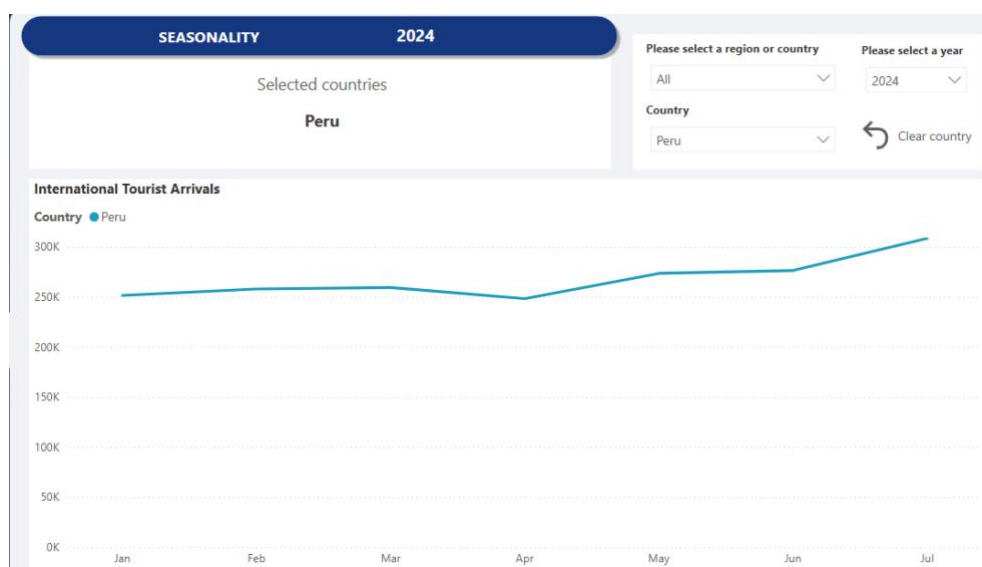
SEASONALITY 2024

Selected countries

Peru

Please select a region or country

All

Please select a year

2024

Country

Peru

Clear country

International Tourist Arrivals

Country ● Peru

300K
250K
200K
150K
100K
50K
0K

Jan Feb Mar Apr May Jun Jul